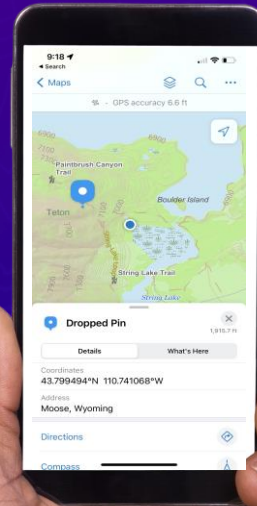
9:18
◂ Search
Maps
GPS accuracy 6.6 ft
Paintbrush Canyon Trail
Boulder Island
Teton
String Lake Trail
String Lake
Dropped Pin
1,915.7 ft
Details
What's Here
Coordinates
43.799494°N 110.741068°W
Address
Moose, Wyoming
Directions
Compass